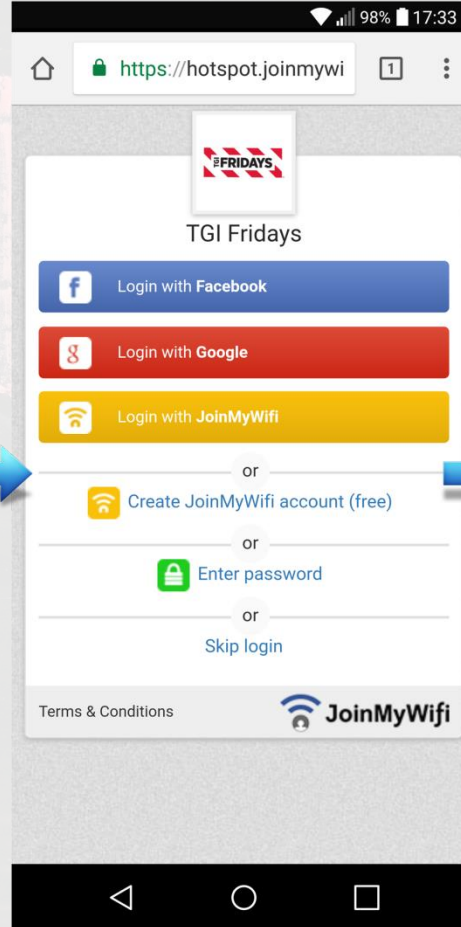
98% 17:33

https://hotspot.joinmywi

1

TGI FRIDAYS

TGI Fridays

Login with Facebook

Login with Google

Login with JoinMyWifi

or

Create JoinMyWifi account (free)

or

Enter password

or

Skip login

Terms & Conditions

JoinMyWifi